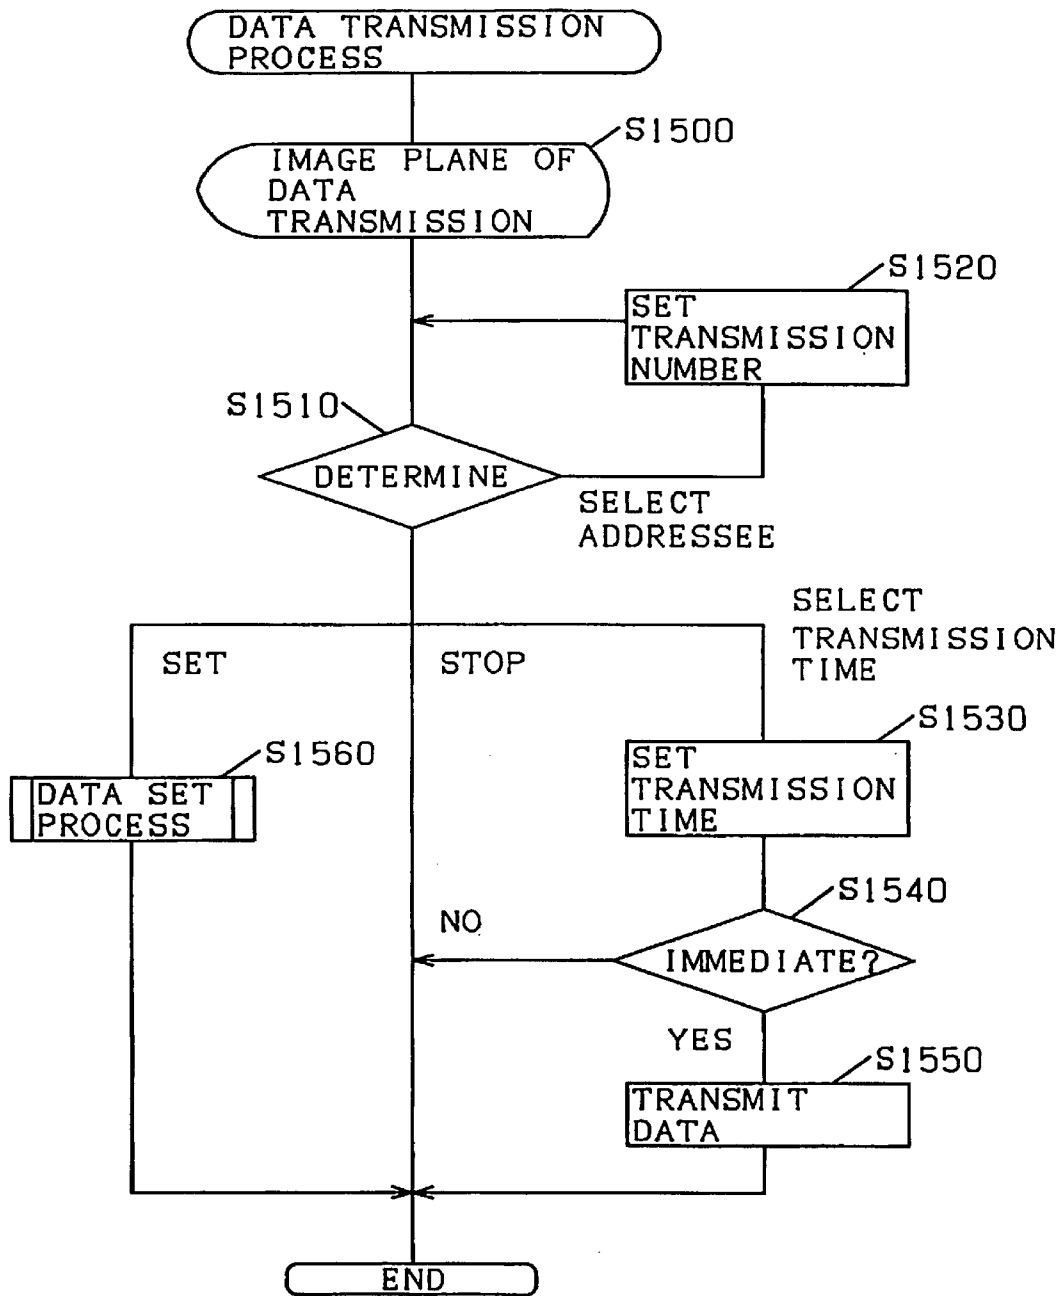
DATA TRANSMISSION PROCESS

S1500

IMAGE PLANE OF DATA TRANSMISSION

S1520

SET TRANSMISSION NUMBER

S1510

DETERMINE

SELECT ADDRESSEE

SELECT TRANSMISSION TIME

SET

STOP

S1530

SET TRANSMISSION TIME

S1560

DATA SET PROCESS

S1540

NO

IMMEDIATE?

YES

S1550

TRANSMIT DATA

END